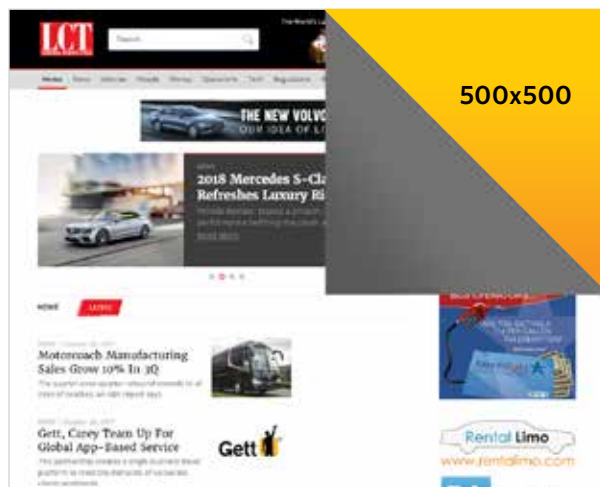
LCT

Search

The World's L

Home

500x500

THE NEW VOLVO
OUR IDEA OF L

2018 Mercedes S-Cla
Refreshes Luxury Ri

NEWS

LATEST

Motorcoach Manufacturing Sales Grow 10% In 3Q

Gett, Carey Team Up For Global App-Based Service

Gett

Rental Limo
www.rentalimo.com